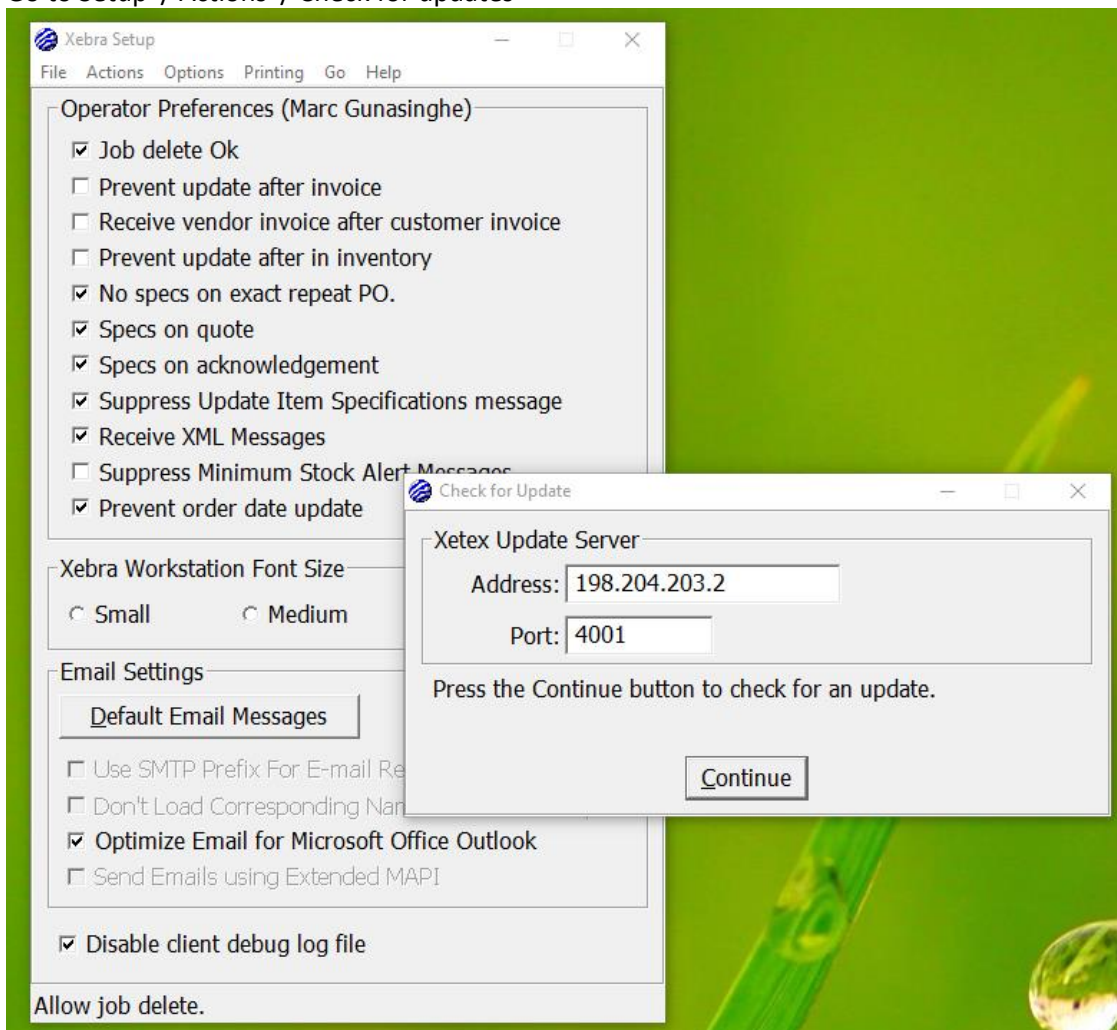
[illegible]

Xebra Setup

File Actions Options Printing Go Help

Operator Preferences (Marc Gunasinghe)

☑ Job delete Ok
☐ Prevent update after invoice
☐ Receive vendor invoice after customer invoice
☐ Prevent update after in inventory
☑ No specs on exact repeat PO.
☑ Specs on quote
☑ Specs on acknowledgement
☑ Suppress Update Item Specifications message
☑ Receive XML Messages
☐ Suppress Minimum Stock Alert Messages
☑ Prevent order date update

Xebra Workstation Font Size

○ Small ○ Medium

Email Settings

Default Email Messages

☐ Use SMTP Prefix For E-mail Re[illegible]
☐ Don't Load Corresponding Nan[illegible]
☑ Optimize Email for Microsoft Office Outlook
☐ Send Emails using Extended MAPI

☑ Disable client debug log file

Allow job delete.

Check for Update

Xetex Update Server

Address: 198.204.203.2

Port: 4001

Press the Continue button to check for an update.

Continue